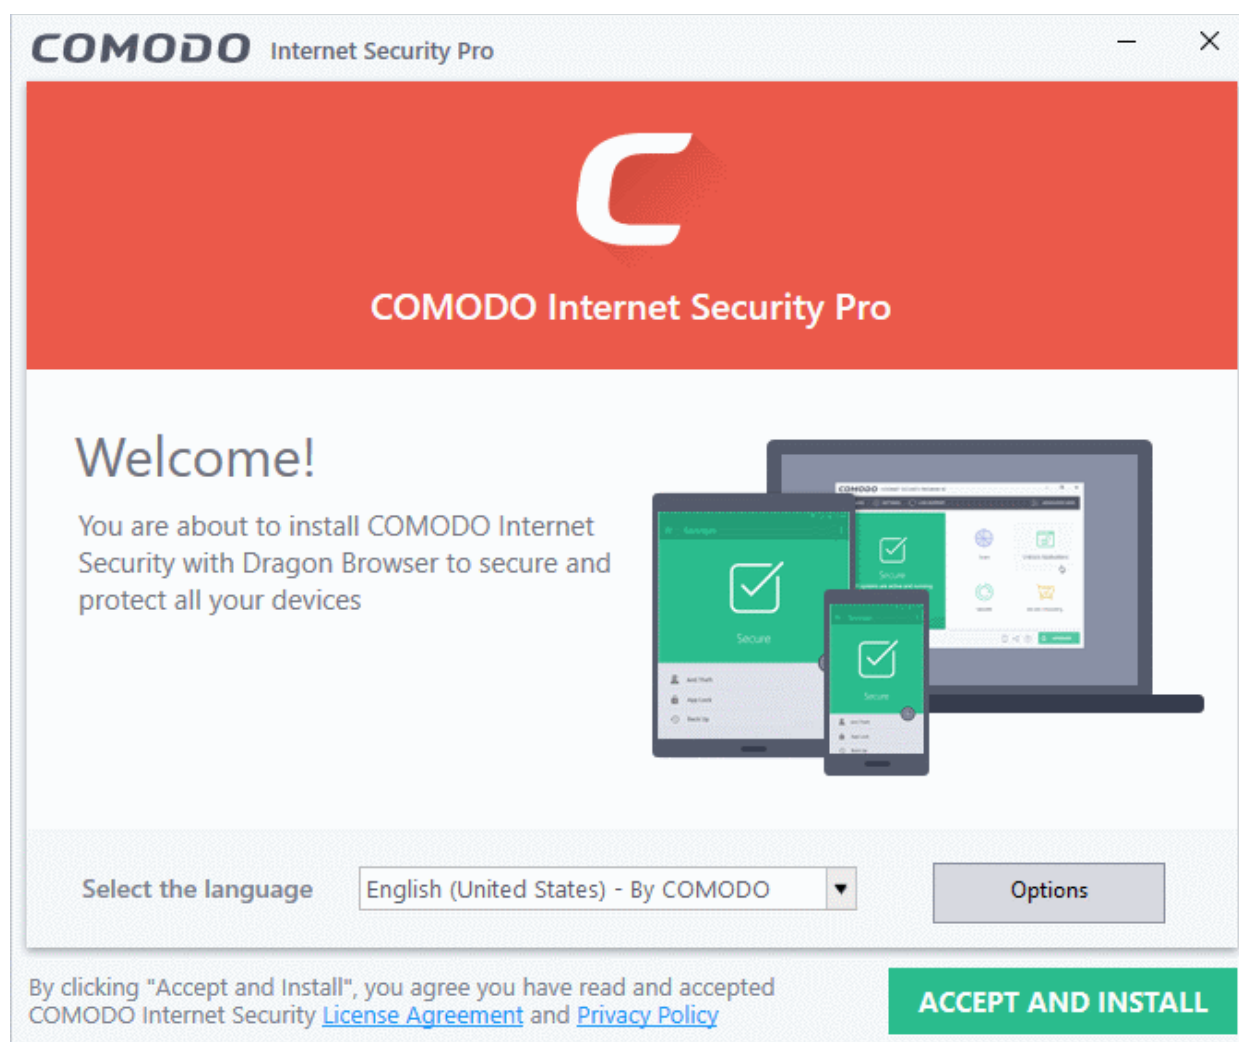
COMODO Internet Security Pro

COMODO Internet Security Pro

Welcome!

You are about to install COMODO Internet Security with Dragon Browser to secure and protect all your devices

Secure

Secure

Select the language

English (United States) - By COMODO

Options

By clicking "Accept and Install", you agree you have read and accepted COMODO Internet Security License Agreement and Privacy Policy

ACCEPT AND INSTALL